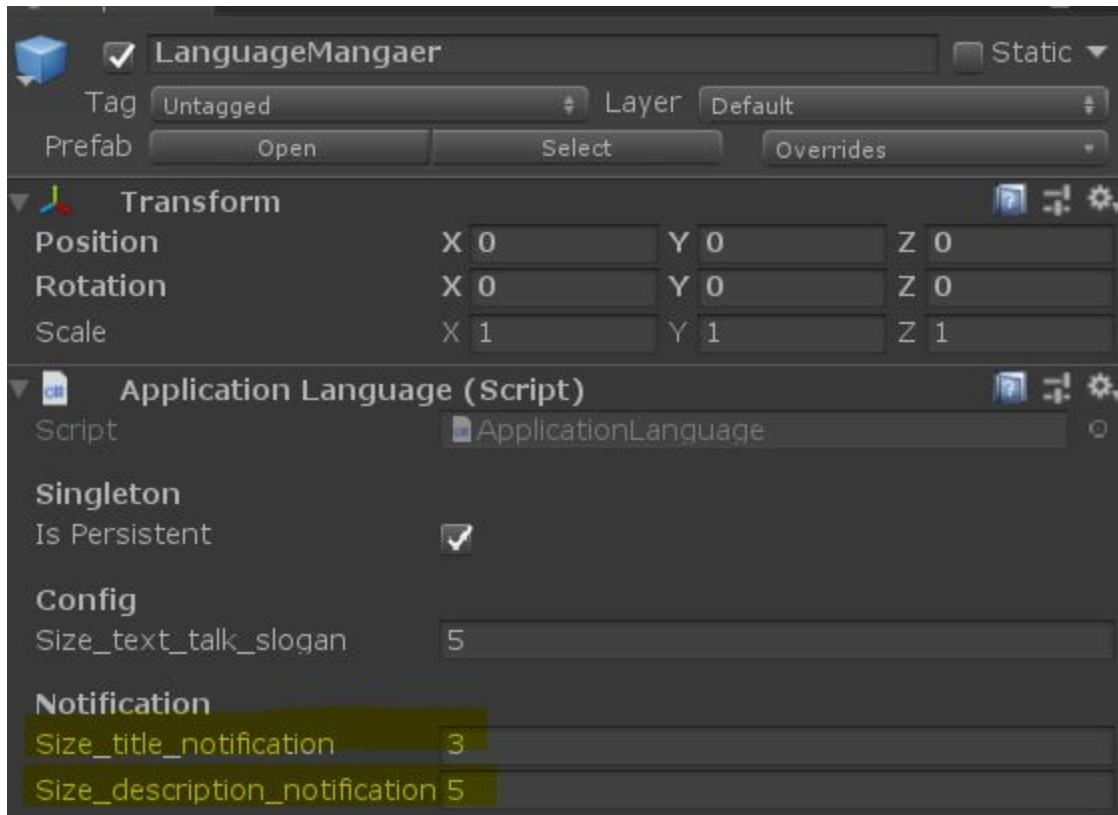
LanguageMangaer
Static
Tag Untagged
Layer Default
Prefab Open Select Overrides
Transform
Position X 0 Y 0 Z 0
Rotation X 0 Y 0 Z 0
Scale X 1 Y 1 Z 1
Application Language (Script)
Script ApplicationLanguage
Singleton
Is Persistent
Config
Size_text_talk_slogan 5
Notification
Size_title_notification 3
Size_description_notification 5